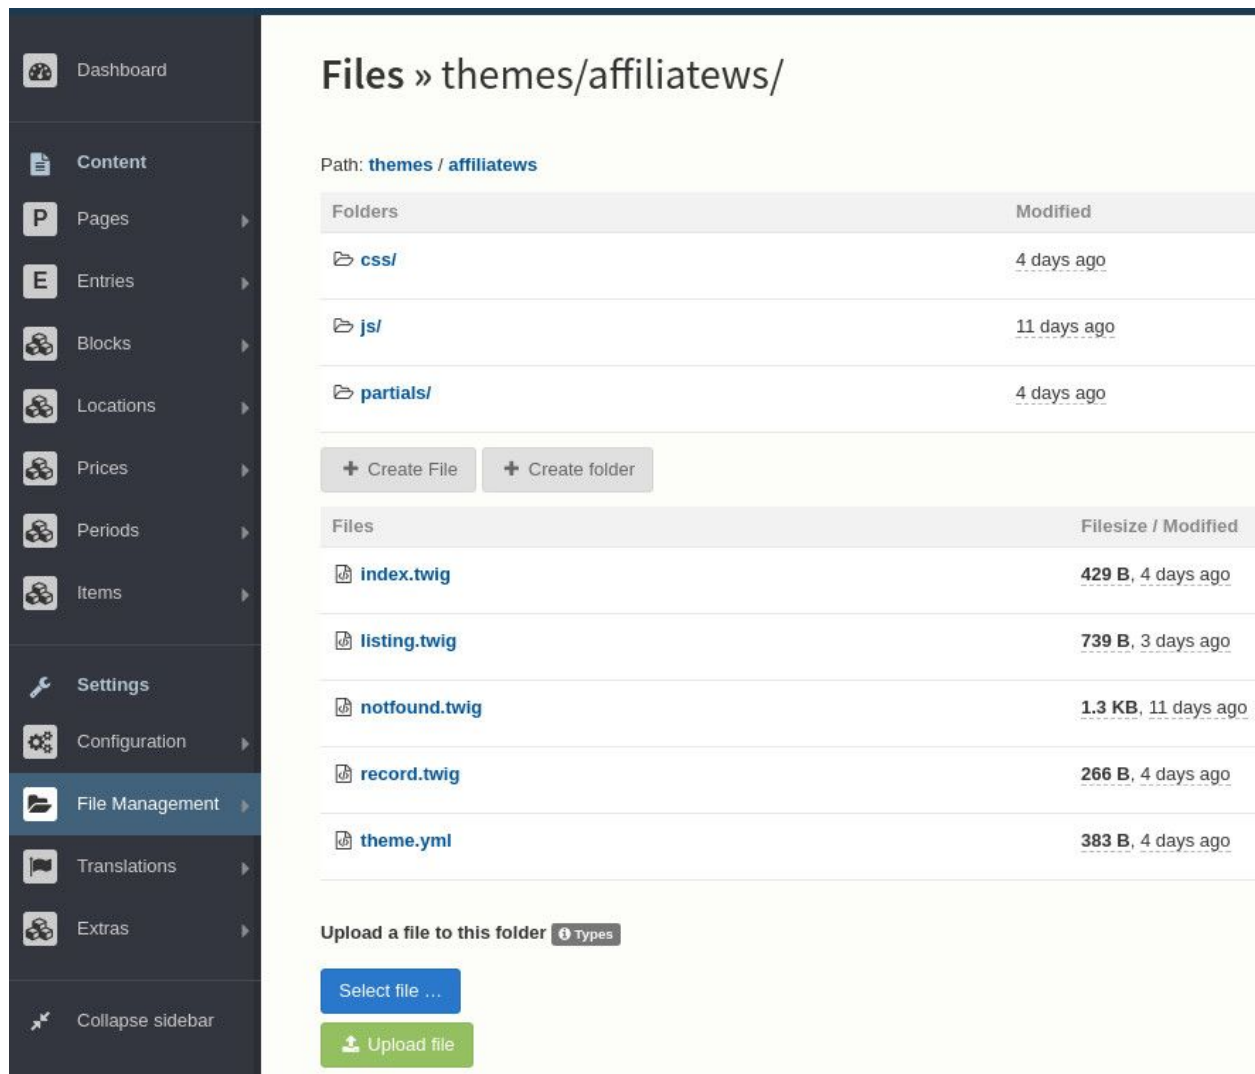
Dashboard

Content

P Pages

E Entries

Blocks

Locations

Prices

Periods

Items

Settings

Configuration

File Management

Translations

Extras

Collapse sidebar

Files » themes/affiliatews/

Path: themes / affiliatews

| Folders | Modified |
|---|---|
| css/ | 4 days ago |
| js/ | 11 days ago |
| partials/ | 4 days ago |

+ Create File   + Create folder

| Files | Filesize / Modified |
|---|---|
| index.twig | 429 B, 4 days ago |
| listing.twig | 739 B, 3 days ago |
| notfound.twig | 1.3 KB, 11 days ago |
| record.twig | 266 B, 4 days ago |
| theme.yml | 383 B, 4 days ago |

Upload a file to this folder Types

Select file ...

Upload file